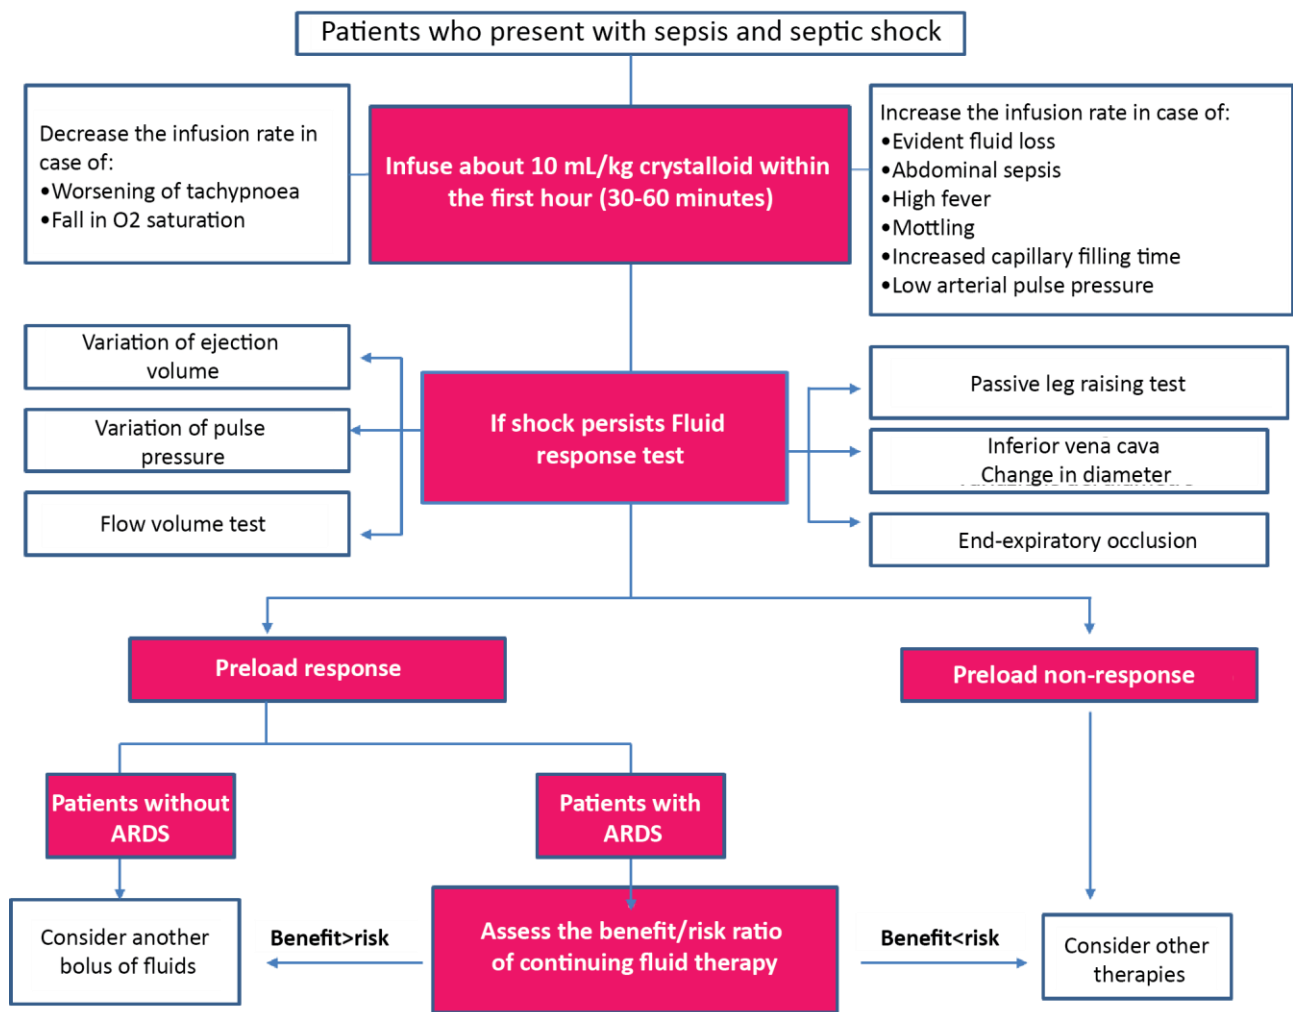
Patients who present with sepsis and septic shock

Decrease the infusion rate in case of:
•Worsening of tachypnoea
•Fall in O2 saturation

Infuse about 10 mL/kg crystalloid within the first hour (30-60 minutes)

Increase the infusion rate in case of:
•Evident fluid loss
•Abdominal sepsis
•High fever
•Mottling
•Increased capillary filling time
•Low arterial pulse pressure

Variation of ejection volume

Variation of pulse pressure

Flow volume test

If shock persists Fluid response test

Passive leg raising test

Inferior vena cava Change in diameter

End-expiratory occlusion

Preload response

Preload non-response

Patients without ARDS

Patients with ARDS

Consider another bolus of fluids

Benefit>risk

Assess the benefit/risk ratio of continuing fluid therapy

Benefit<risk

Consider other therapies